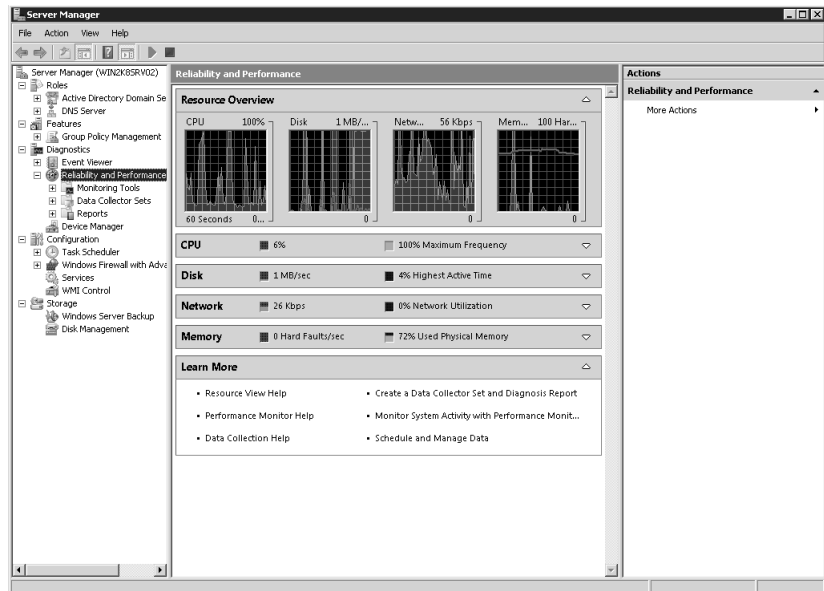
Server Manager

File Action View Help

Server Manager (WIN2K8SRV02)
Roles
Active Directory Domain Se
DNS Server
Features
Group Policy Management
Diagnostics
Event Viewer
Reliability and Performance
Monitoring Tools
Data Collector Sets
Reports
Device Manager
Configuration
Task Scheduler
Windows Firewall with Adva
Services
WMI Control
Storage
Windows Server Backup
Disk Management

Reliability and Performance

Resource Overview

CPU 100%
Disk 1 MB/...
Netw... 56 Kbps
Mem... 100 Har...
60 Seconds 0...
0
0
0

CPU 6% 100% Maximum Frequency

Disk 1 MB/sec 4% Highest Active Time

Network 26 Kbps 0% Network Utilization

Memory 0 Hard Faults/sec 72% Used Physical Memory

Learn More

• Resource View Help
• Create a Data Collector Set and Diagnosis Report
• Performance Monitor Help
• Monitor System Activity with Performance Monit...
• Data Collection Help
• Schedule and Manage Data

Actions

Reliability and Performance

More Actions